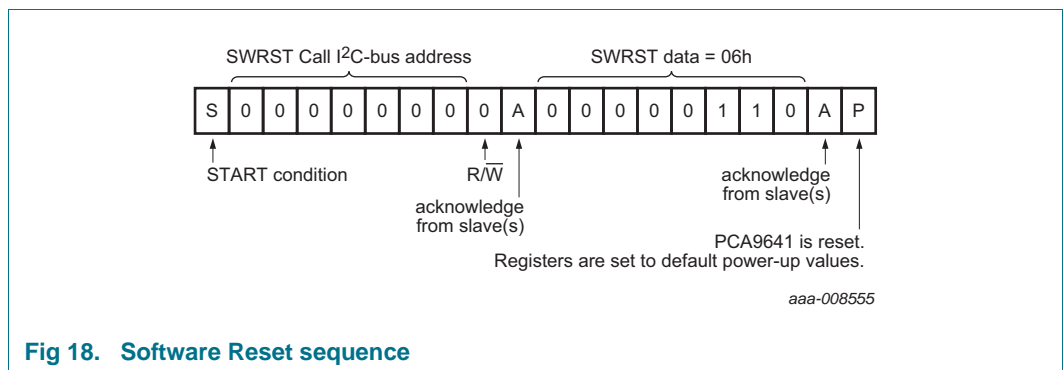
SWRST Call I$^2$C-bus address

SWRST data = 06h

| S | 0 | 0 | 0 | 0 | 0 | 0 | 0 | 0 | A | 0 | 0 | 0 | 0 | 0 | 1 | 1 | 0 | A | P |
|---|---|---|---|---|---|---|---|---|---|---|---|---|---|---|---|---|---|---|---|

START condition

R/$\overline{W}$

acknowledge from slave(s)

acknowledge from slave(s)

PCA9641 is reset.
Registers are set to default power-up values.

aaa-008555

Fig 18. Software Reset sequence